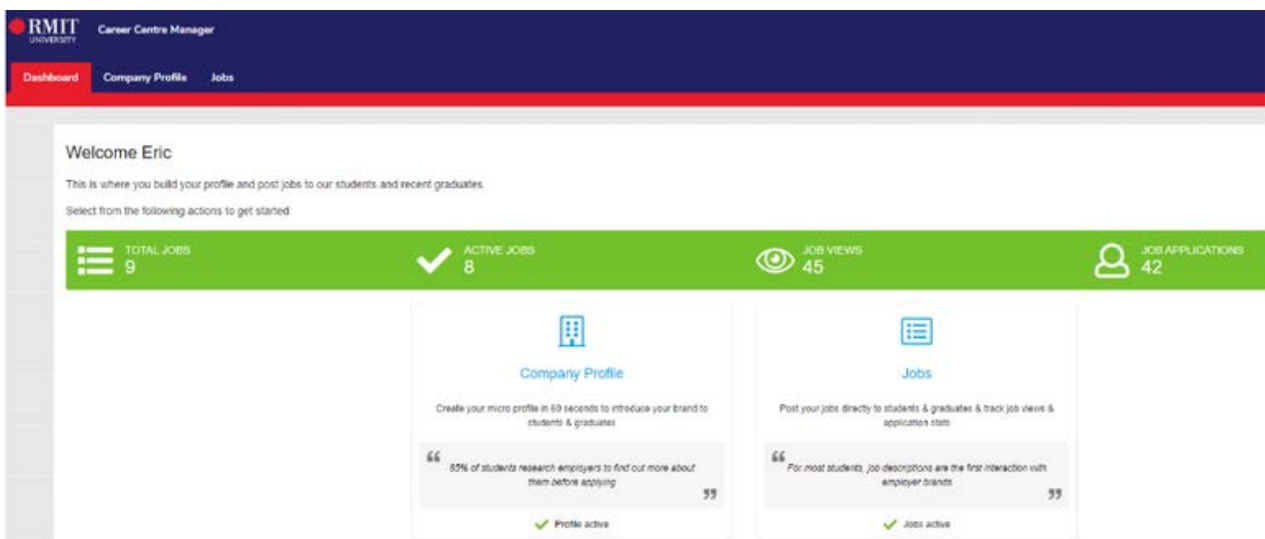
RMIT UNIVERSITY Career Centre Manager

Dashboard Company Profile Jobs

Welcome Eric

This is where you build your profile and post jobs to our students and recent graduates.

Select from the following actions to get started:

TOTAL JOBS 9

ACTIVE JOBS 8

JOB VIEWS 45

JOB APPLICATIONS 42

Company Profile

Create your micro profile in 60 seconds to introduce your brand to students & graduates

" 85% of students research employers to find out more about them before applying "

Profile active

Jobs

Post your jobs directly to students & graduates & track job views & application stats

" For most students, job descriptions are the first interaction with employer brands "

Jobs active